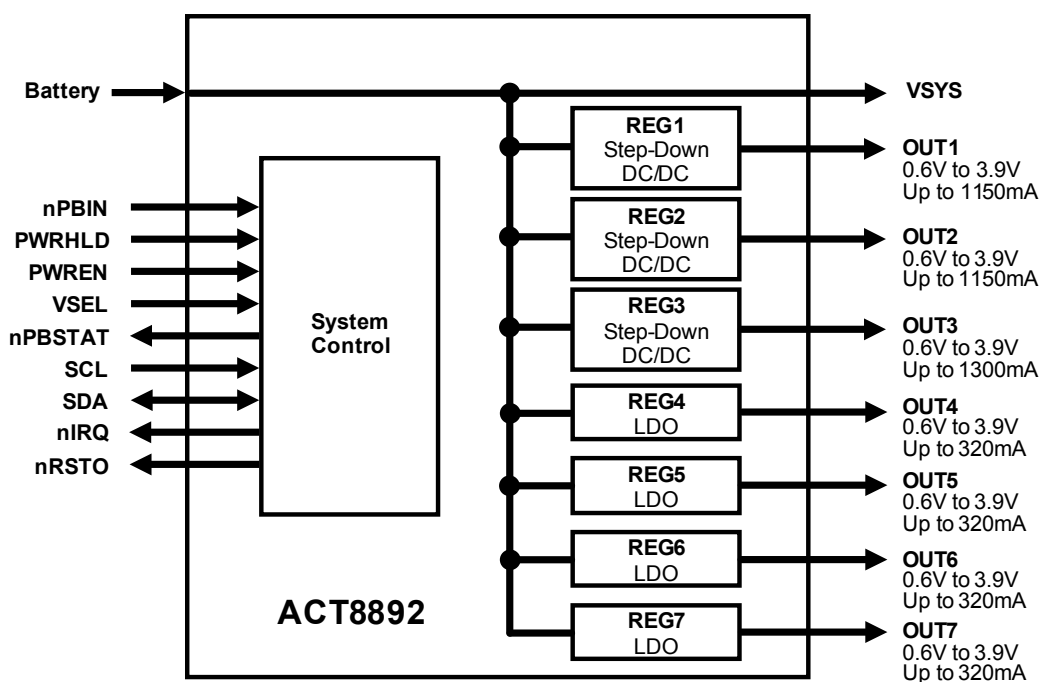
Battery

VSYS

nPBIN
PWRHLD
PWREN
VSEL
nPBSTAT
SCL
SDA
nIRQ
nRSTO

System Control

REG1 Step-Down DC/DC

OUT1
0.6V to 3.9V
Up to 1150mA

REG2 Step-Down DC/DC

OUT2
0.6V to 3.9V
Up to 1150mA

REG3 Step-Down DC/DC

OUT3
0.6V to 3.9V
Up to 1300mA

REG4 LDO

OUT4
0.6V to 3.9V
Up to 320mA

REG5 LDO

OUT5
0.6V to 3.9V
Up to 320mA

REG6 LDO

OUT6
0.6V to 3.9V
Up to 320mA

REG7 LDO

OUT7
0.6V to 3.9V
Up to 320mA

ACT8892